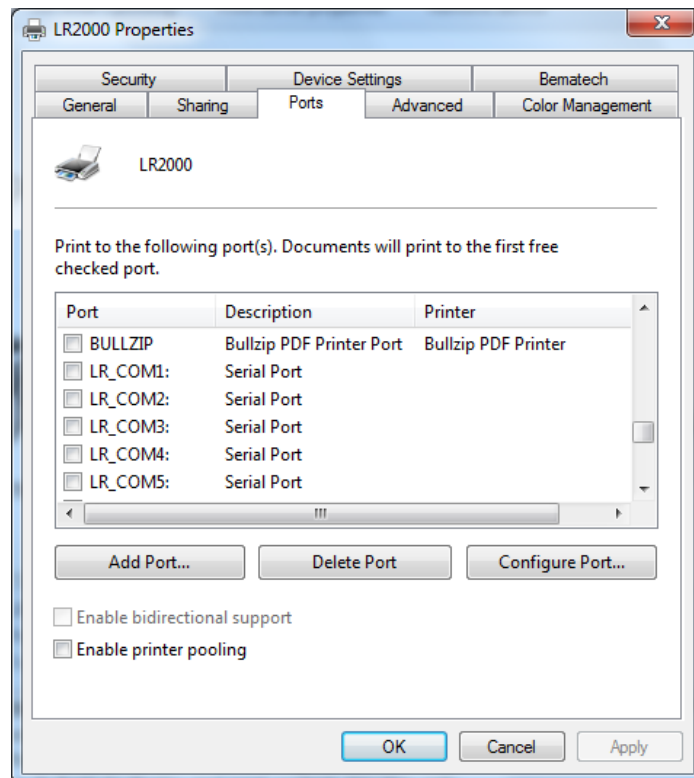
LR2000 Properties

Security | Device Settings | Bematech
General | Sharing | Ports | Advanced | Color Management

LR2000

Print to the following port(s). Documents will print to the first free checked port.

| Port | Description | Printer |
|---|---|---|
| BULLZIP | Bullzip PDF Printer Port | Bullzip PDF Printer |
| LR_COM1: | Serial Port | |
| LR_COM2: | Serial Port | |
| LR_COM3: | Serial Port | |
| LR_COM4: | Serial Port | |
| LR_COM5: | Serial Port | |

Add Port... | Delete Port | Configure Port...

Enable bidirectional support
Enable printer pooling

OK | Cancel | Apply